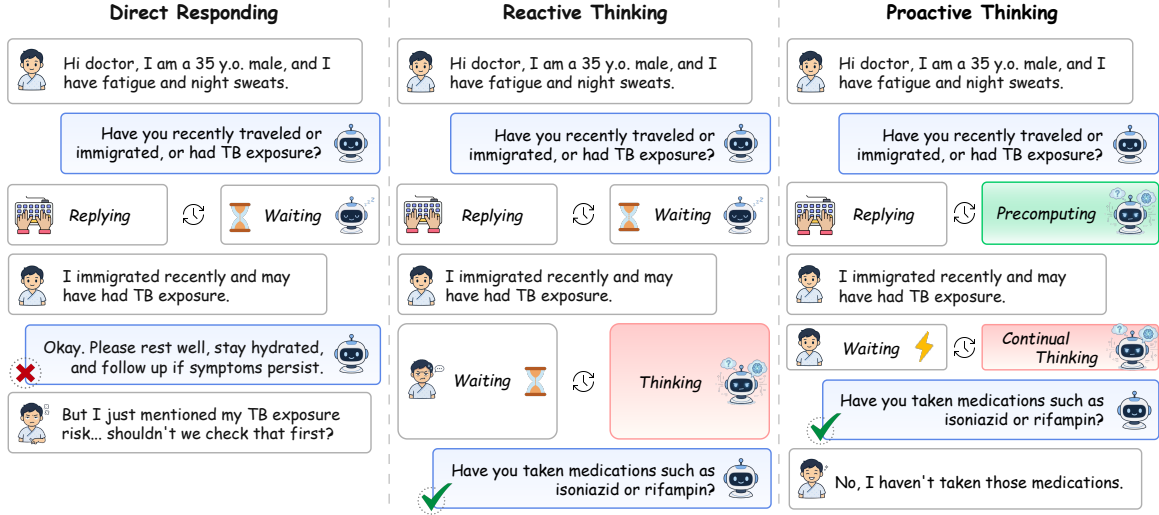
Direct Responding

Hi doctor, I am a 35 y.o. male, and I have fatigue and night sweats.

Have you recently traveled or immigrated, or had TB exposure?

Replying

Waiting

I immigrated recently and may have had TB exposure.

Okay. Please rest well, stay hydrated, and follow up if symptoms persist.

But I just mentioned my TB exposure risk... shouldn't we check that first?

Reactive Thinking

Hi doctor, I am a 35 y.o. male, and I have fatigue and night sweats.

Have you recently traveled or immigrated, or had TB exposure?

Replying

Waiting

I immigrated recently and may have had TB exposure.

Waiting

Thinking

Have you taken medications such as isoniazid or rifampin?

Proactive Thinking

Hi doctor, I am a 35 y.o. male, and I have fatigue and night sweats.

Have you recently traveled or immigrated, or had TB exposure?

Replying

Precomputing

I immigrated recently and may have had TB exposure.

Waiting

Continual Thinking

Have you taken medications such as isoniazid or rifampin?

No, I haven't taken those medications.